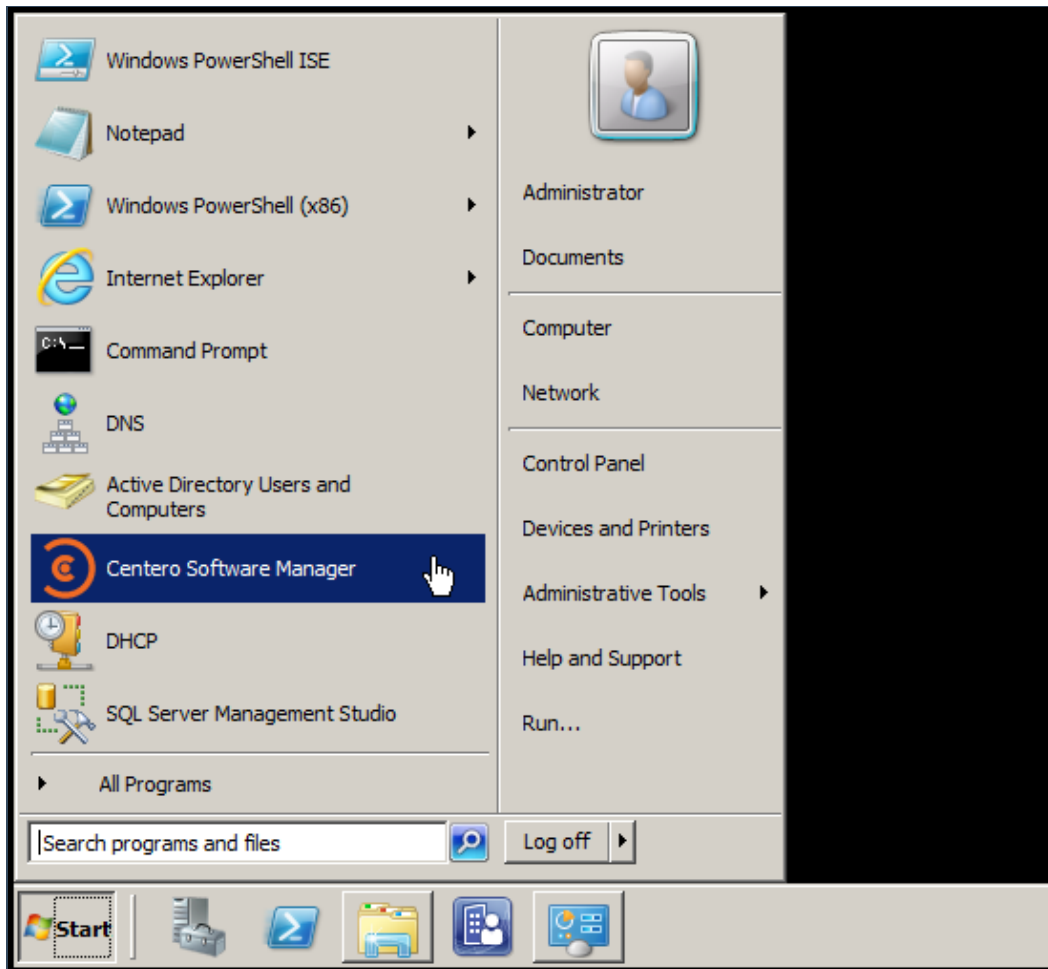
Windows PowerShell ISE
Notepad
Windows PowerShell (x86)
Internet Explorer
Command Prompt
DNS
Active Directory Users and Computers
Centero Software Manager
DHCP
SQL Server Management Studio
All Programs

Administrator
Documents
Computer
Network
Control Panel
Devices and Printers
Administrative Tools
Help and Support
Run...

Search programs and files
Log off

Start